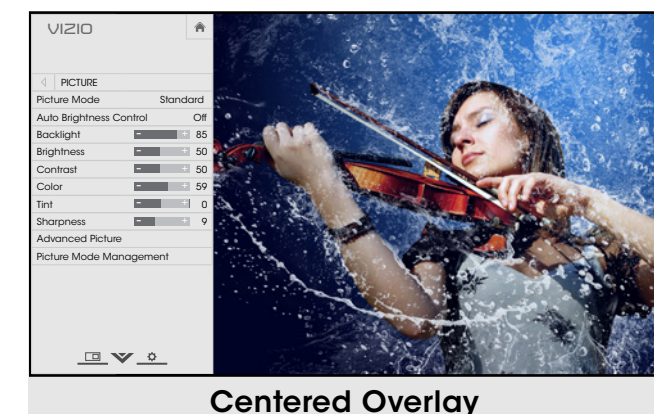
VIZIO

PICTURE

Picture Mode Standard

Auto Brightness Control Off

Backlight – + 85

Brightness – + 50

Contrast – + 50

Color – + 59

Tint – + 0

Sharpness – + 9

Advanced Picture

Picture Mode Management

Centered Overlay